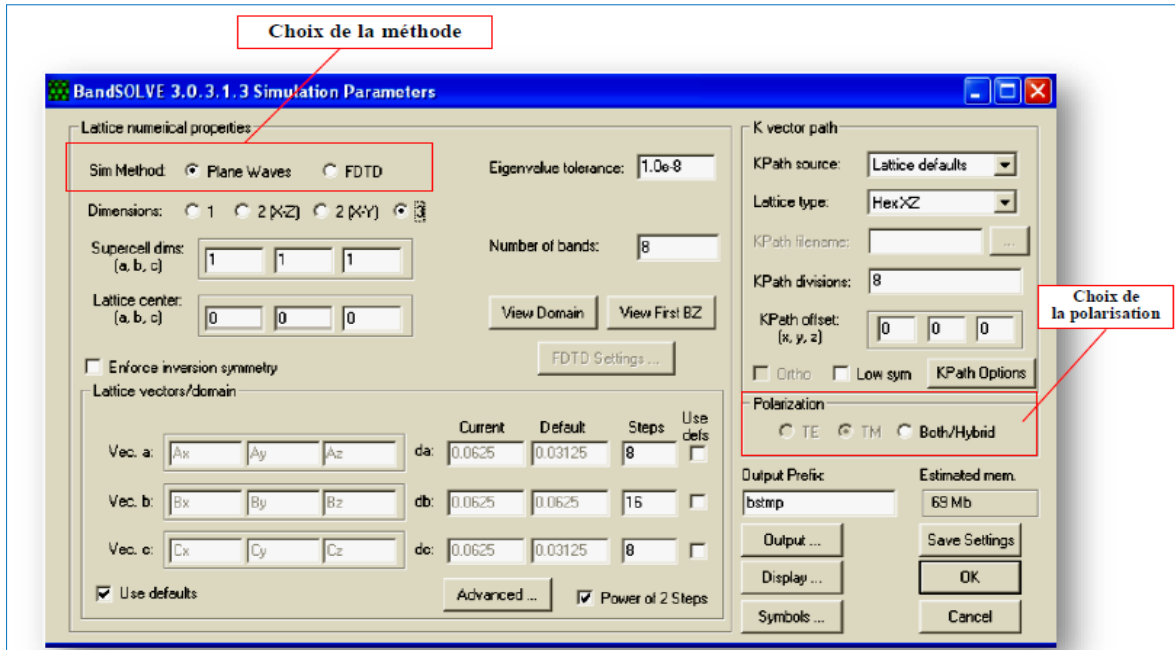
Choix de la méthode

BandSOLVE 3.0.3.1.3 Simulation Parameters

Lattice numerical properties

Sim Method: Plane Waves FDTD

Dimensions: 1 2 (X-Z) 2 (X-Y) 3

Supercell dims: (a, b, c) 1 1 1

Lattice center: (a, b, c) 0 0 0

Eigenvalue tolerance: 1.0e-8

Number of bands: 8

View Domain View First BZ

FDTD Settings ...

Enforce inversion symmetry

Lattice vectors/domain

| | | | | | Current | Default | Steps | Use defs |
|---|---|---|---|---|---|---|---|---|
| Vec. a: | Ax | Ay | Az | da: | 0.0625 | 0.03125 | 8 | |
| Vec. b: | Bx | By | Bz | db: | 0.0625 | 0.0625 | 16 | |
| Vec. c: | Cx | Cy | Cz | dc: | 0.0625 | 0.03125 | 8 | |

Use defaults

Advanced ...

Power of 2 Steps

K vector path

KPath source: Lattice defaults

Lattice type: HexXZ

KPath filename: ...

KPath divisions: 8

KPath offset: (x, y, z) 0 0 0

Choix de la polarisation

Ortho Low sym KPath Options

Polarization

TE TM Both/Hybrid

Output Prefix: bstmp

Estimated mem. 69 Mb

Output ...

Display ...

Symbols ...

Save Settings

OK

Cancel